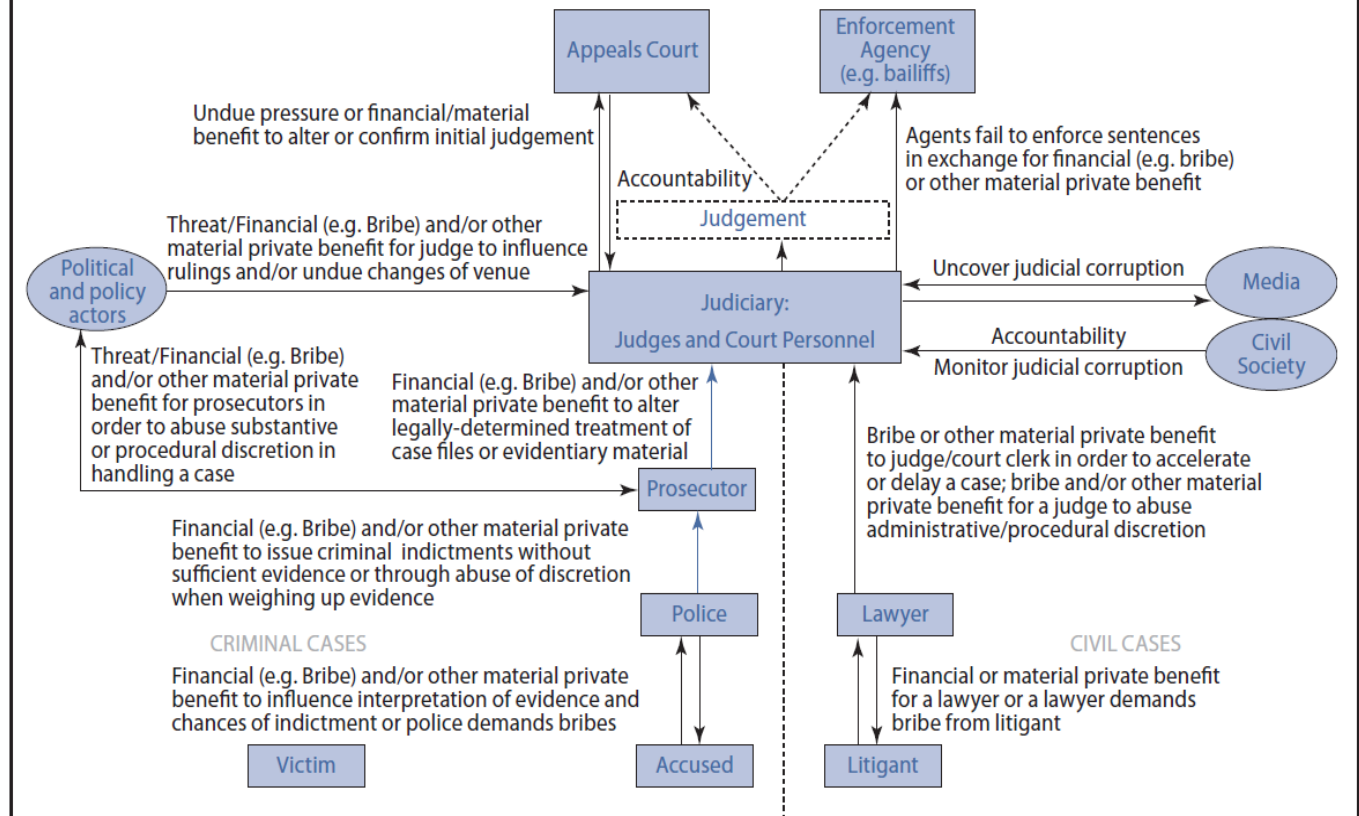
Appeals Court

Enforcement Agency (e.g. bailiffs)

Undue pressure or financial/material benefit to alter or confirm initial judgement

Agents fail to enforce sentences in exchange for financial (e.g. bribe) or other material private benefit

Accountability

Judgement

Threat/Financial (e.g. Bribe) and/or other material private benefit for judge to influence rulings and/or undue changes of venue

Political and policy actors

Judiciary: Judges and Court Personnel

Uncover judicial corruption

Media

Accountability

Monitor judicial corruption

Civil Society

Threat/Financial (e.g. Bribe) and/or other material private benefit for prosecutors in order to abuse substantive or procedural discretion in handling a case

Financial (e.g. Bribe) and/or other material private benefit to alter legally-determined treatment of case files or evidentiary material

Bribe or other material private benefit to judge/court clerk in order to accelerate or delay a case; bribe and/or other material private benefit for a judge to abuse administrative/procedural discretion

Prosecutor

Financial (e.g. Bribe) and/or other material private benefit to issue criminal indictments without sufficient evidence or through abuse of discretion when weighing up evidence

Police

Lawyer

CRIMINAL CASES

CIVIL CASES

Financial (e.g. Bribe) and/or other material private benefit to influence interpretation of evidence and chances of indictment or police demands bribes

Financial or material private benefit for a lawyer or a lawyer demands bribe from litigant

Victim

Accused

Litigant